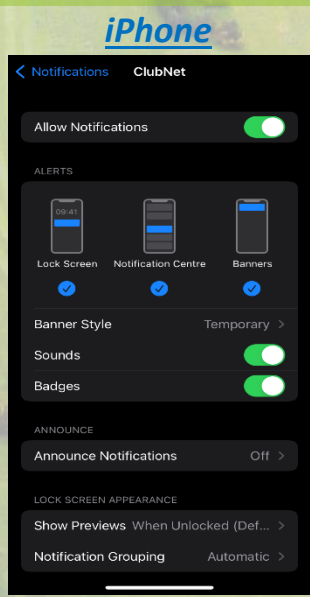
iPhone

< Notifications ClubNet

Allow Notifications

ALERTS

09:41

Lock Screen Notification Centre Banners

Banner Style Temporary >

Sounds

Badges

ANNOUNCE

Announce Notifications Off >

LOCK SCREEN APPEARANCE

Show Previews When Unlocked (Def... >

Notification Grouping Automatic >